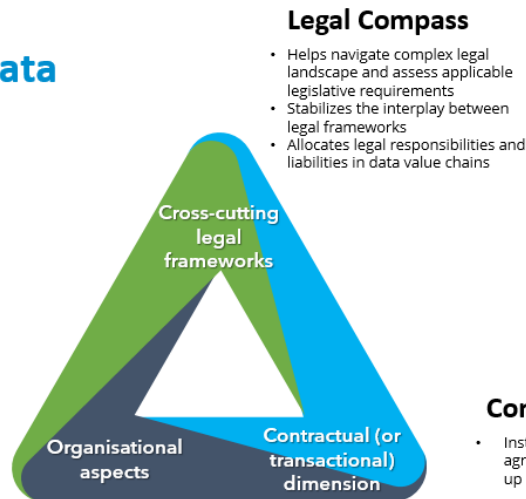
ata

Legal Compass

- Helps navigate complex legal landscape and assess applicable legislative requirements
- Stabilizes the interplay between legal frameworks
- Allocates legal responsibilities and liabilities in data value chains

Cross-cutting legal frameworks

Organisational aspects

Contractual (or transactional) dimension

Co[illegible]

• Inst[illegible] agr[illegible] up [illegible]